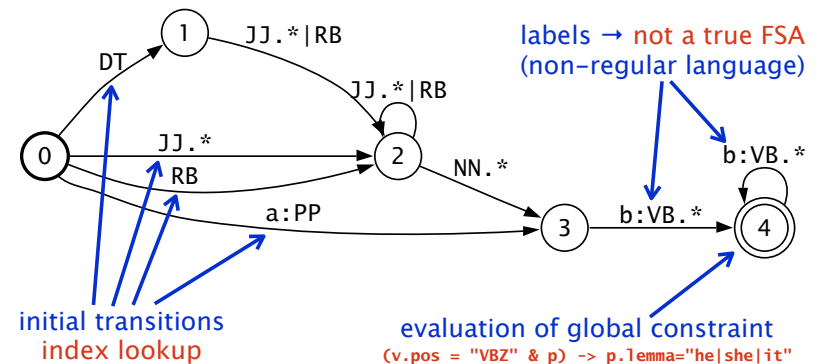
labels → not a true FSA
(non-regular language)

1
JJ.*|RB
DT
JJ.*|RB
0
JJ.*
2
RB
NN.*
b:VB.*
a:PP
3
b:VB.*
4

initial transitions
index lookup

evaluation of global constraint
(v.pos = "VBZ" & p) -> p.lemma="he|she|it"